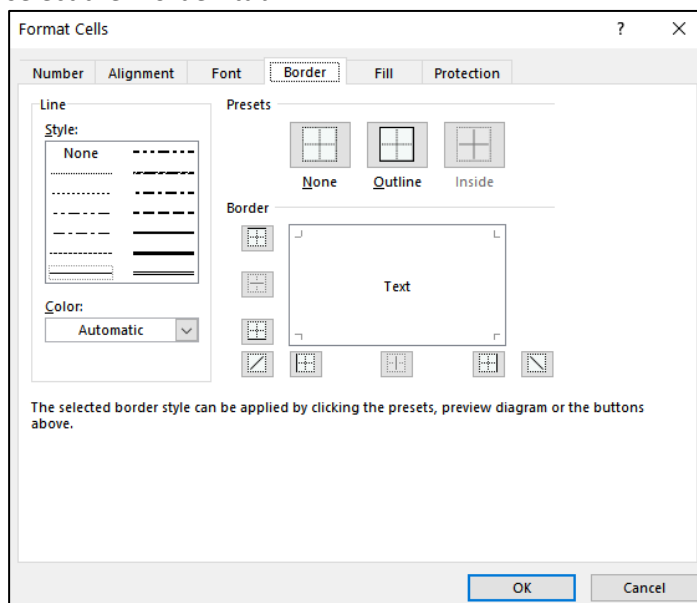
Format Cells

?

×

Number

Alignment

Font

Border

Fill

Protection

Line

Style:

None

Color:

Automatic

Presets

None

Outline

Inside

Border

Text

The selected border style can be applied by clicking the presets, preview diagram or the buttons above.

OK

Cancel